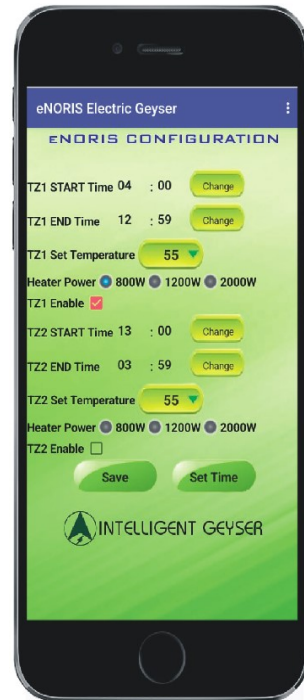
eNORIS Electric Geyser

ENORIS CONFIGURATION

TZ1 START Time 04 : 00 Change

TZ1 END Time 12 : 59 Change

TZ1 Set Temperature 55

Heater Power 800W 1200W 2000W

TZ1 Enable

TZ2 START Time 13 : 00 Change

TZ2 END Time 03 : 59 Change

TZ2 Set Temperature 55

Heater Power 800W 1200W 2000W

TZ2 Enable

Save Set Time

INTELLIGENT GEYSER